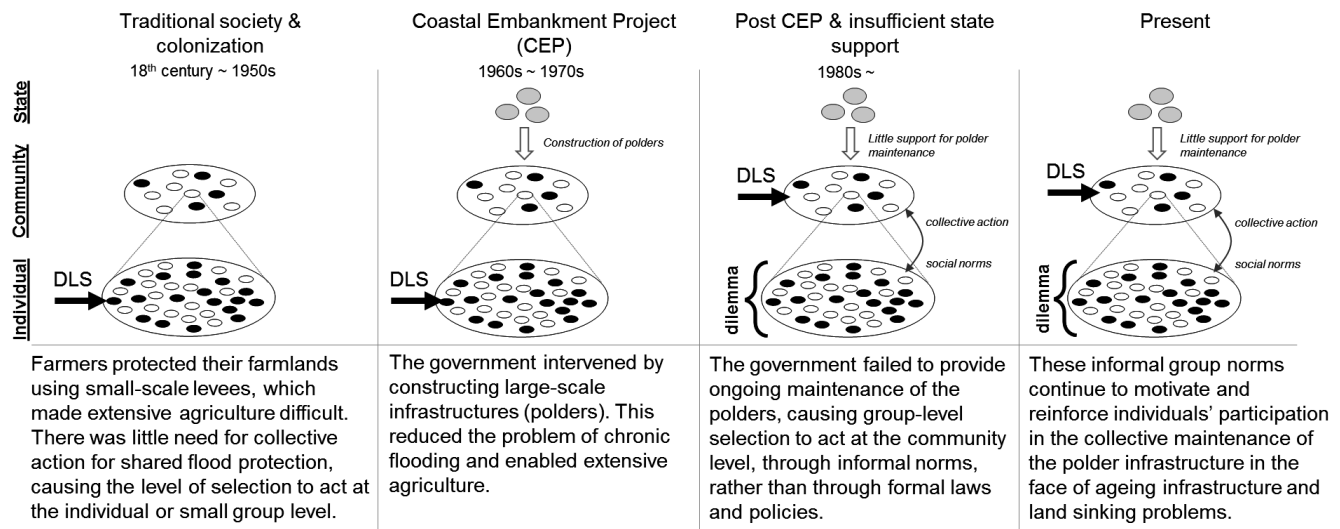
Traditional society & colonization
18th century ~ 1950s

Coastal Embankment Project (CEP)
1960s ~ 1970s

Post CEP & insufficient state support
1980s ~

Present

State

Community

Individual

Construction of polders

Little support for polder maintenance

Little support for polder maintenance

DLS

DLS

DLS

DLS

collective action

collective action

social norms

social norms

dilemma

dilemma

Farmers protected their farmlands using small-scale levees, which made extensive agriculture difficult. There was little need for collective action for shared flood protection, causing the level of selection to act at the individual or small group level.

The government intervened by constructing large-scale infrastructures (polders). This reduced the problem of chronic flooding and enabled extensive agriculture.

The government failed to provide ongoing maintenance of the polders, causing group-level selection to act at the community level, through informal norms, rather than through formal laws and policies.

These informal group norms continue to motivate and reinforce individuals' participation in the collective maintenance of the polder infrastructure in the face of ageing infrastructure and land sinking problems.